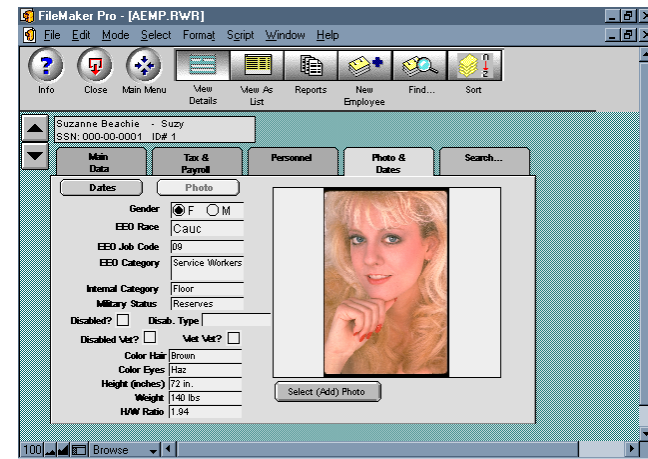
FileMaker Pro - [AEMP.RWR]

File Edit Mode Select Format Script Window Help

Info Close Main Menu View Details View As List Reports New Employee Find... Sort

Suzanne Beachie - Suzy
SSN: 000-00-0001 ID# 1

Main Data | Tax & Payroll | Personnel | Photo & Dates | Search...

Dates | Photo

Gender F M
EEO Race Cauc
EEO Job Code 09
EEO Category Service Workers
Internal Category Floor
Military Status Reserves
Disabled? Disab. Type
Disabled Vet? Viet Vet?
Color Hair Brown
Color Eyes Haz
Height (inches) 72 in.
Weight 140 lbs
H/W Ratio 1.94

Select (Add) Photo

100 Browse